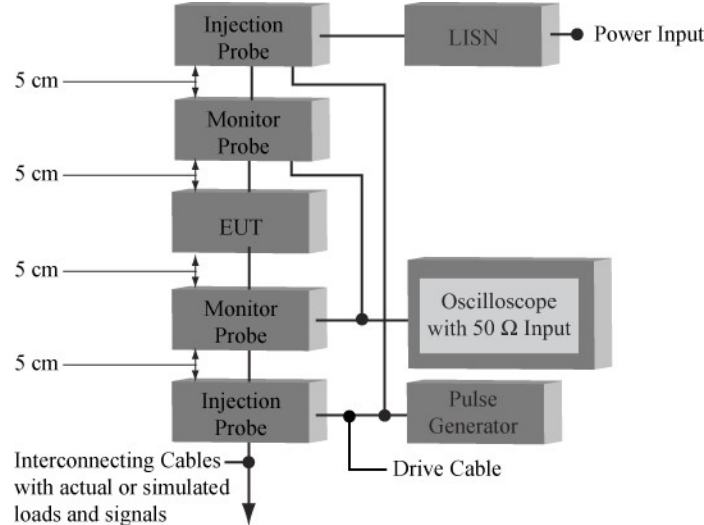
Injection Probe

LISN

Power Input

5 cm

Monitor Probe

5 cm

EUT

5 cm

Monitor Probe

Oscilloscope with 50 $\Omega$ Input

5 cm

Injection Probe

Pulse Generator

Drive Cable

Interconnecting Cables with actual or simulated loads and signals